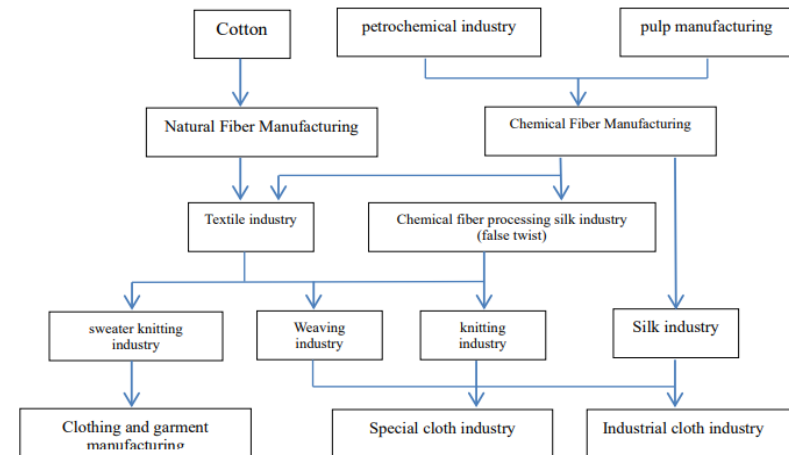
Cotton

petrochemical industry

pulp manufacturing

Natural Fiber Manufacturing

Chemical Fiber Manufacturing

Textile industry

Chemical fiber processing silk industry (false twist)

sweater knitting industry

Weaving industry

knitting industry

Silk industry

Clothing and garment manufacturing

Special cloth industry

Industrial cloth industry